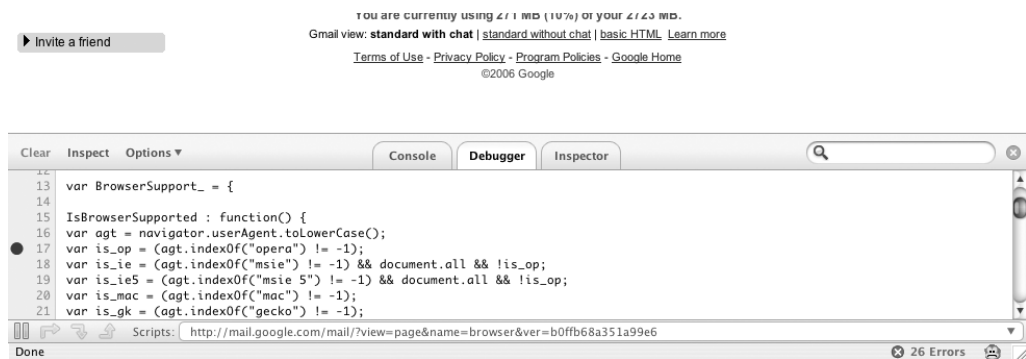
You are currently using 271 MB (10%) of your 2723 MB.

Invite a friend

Gmail view: **standard with chat** | standard without chat | basic HTML Learn more

Terms of Use - Privacy Policy - Program Policies - Google Home
©2006 Google

Clear Inspect Options ▾

Console Debugger Inspector

12
13 var BrowserSupport_ = {
14
15 IsBrowserSupported : function() {
16 var agt = navigator.userAgent.toLowerCase();
17 var is_op = (agt.indexOf("opera") != -1);
18 var is_ie = (agt.indexOf("msie") != -1) && document.all && !is_op;
19 var is_ie5 = (agt.indexOf("msie 5") != -1) && document.all && !is_op;
20 var is_mac = (agt.indexOf("mac") != -1);
21 var is_gk = (agt.indexOf("gecko") != -1);

Scripts: http://mail.google.com/mail/?view=page&name=browser&ver=b0ffb68a351a99e6

Done

26 Errors